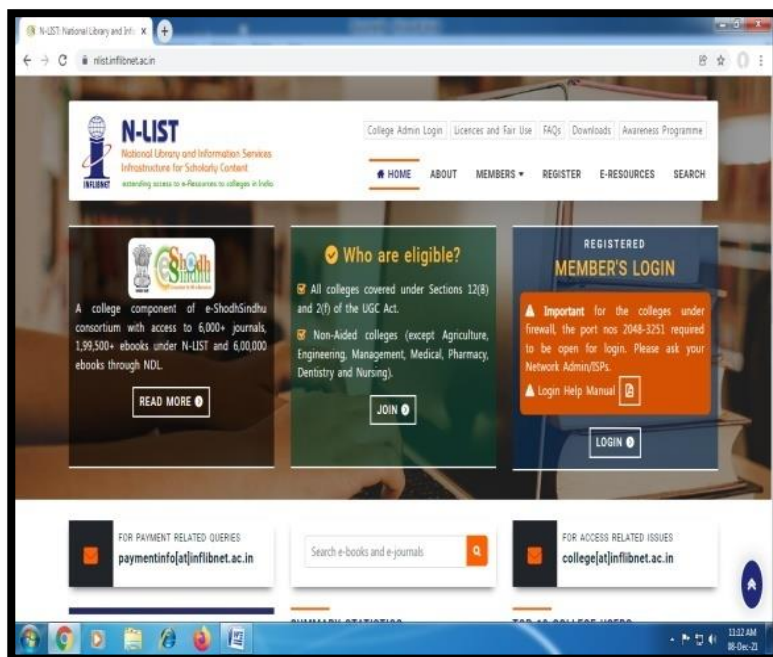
N-LIST: National Library and Inf× +

nlist.inflibnet.ac.in

N-LIST
National Library and Information Services Infrastructure for Scholarly Content
extending access to e-Resources to colleges in India
INFLIBNET

College Admin Login | Licences and Fair Use | FAQs | Downloads | Awareness Programme

HOME ABOUT MEMBERS ▾ REGISTER E-RESOURCES SEARCH

e-ShodhSindhu

A college component of e-ShodhSindhu consortium with access to 6,000+ journals, 1,99,500+ ebooks under N-LIST and 6,00,000 ebooks through NDL.

READ MORE

Who are eligible?

All colleges covered under Sections 12(B) and 2(f) of the UGC Act.

Non-Aided colleges (except Agriculture, Engineering, Management, Medical, Pharmacy, Dentistry and Nursing).

JOIN

REGISTERED
MEMBER'S LOGIN

Important for the colleges under firewall, the port nos 2048-3251 required to be open for login. Please ask your Network Admin/ISPs.

Login Help Manual

LOGIN

FOR PAYMENT RELATED QUERIES
paymentinfo[at]inflibnet.ac.in

Search e-books and e-journals

FOR ACCESS RELATED ISSUES
college[at]inflibnet.ac.in

11:12 AM
08-Dec-21